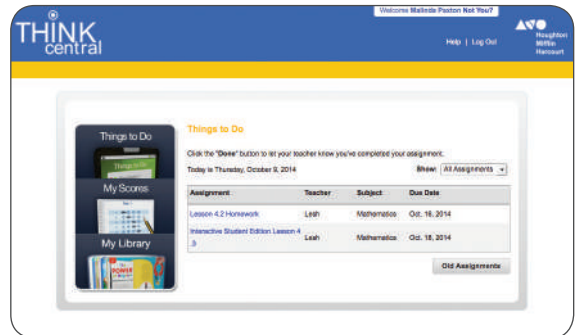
THINK central

Welcome Malieda Paston Not You?

Help | Log Out

Houghton Mifflin Harcourt

Things to Do

My Scores

My Library

Things to Do

Click the "Done" button to let your teacher know you've completed your assignment.

Today is Thursday, October 9, 2014

Show: All Assignments

| Assignment | Teacher | Subject | Due Date |
|---|---|---|---|
| Lesson 4.2 Homework | Lesh | Mathematics | Oct. 16, 2014 |
| Interactive Student Edition Lesson 4.3 | Lesh | Mathematics | Oct. 18, 2014 |

Old Assignments